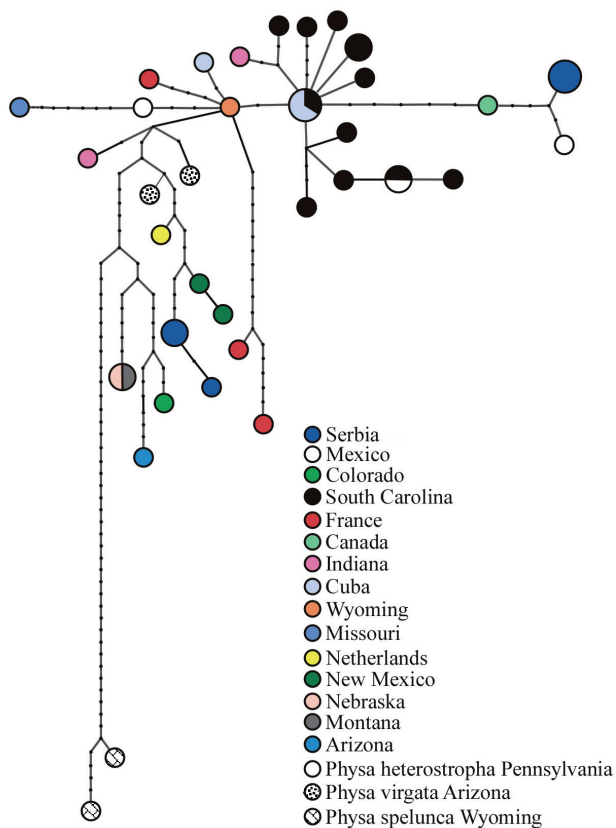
Serbia
Mexico
Colorado
South Carolina
France
Canada
Indiana
Cuba
Wyoming
Missouri
Netherlands
New Mexico
Nebraska
Montana
Arizona
Physa heterostropha Pennsylvania
Physa virgata Arizona
Physa spelunca Wyoming